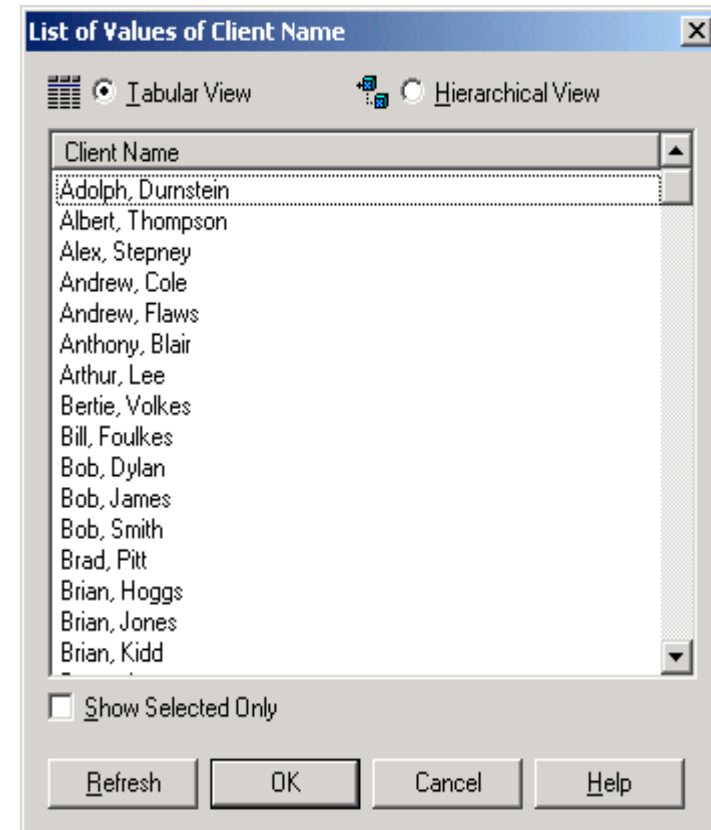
List of Values of Client Name

Tabular View

Hierarchical View

| Client Name |
|---|
| Adolph, Durnstein |
| Albert, Thompson |
| Alex, Stepney |
| Andrew, Cole |
| Andrew, Flaws |
| Anthony, Blair |
| Arthur, Lee |
| Bertie, Volkes |
| Bill, Foulkes |
| Bob, Dylan |
| Bob, James |
| Bob, Smith |
| Brad, Pitt |
| Brian, Hoggs |
| Brian, Jones |
| Brian, Kidd |
| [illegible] |

Show Selected Only

Refresh

OK

Cancel

Help